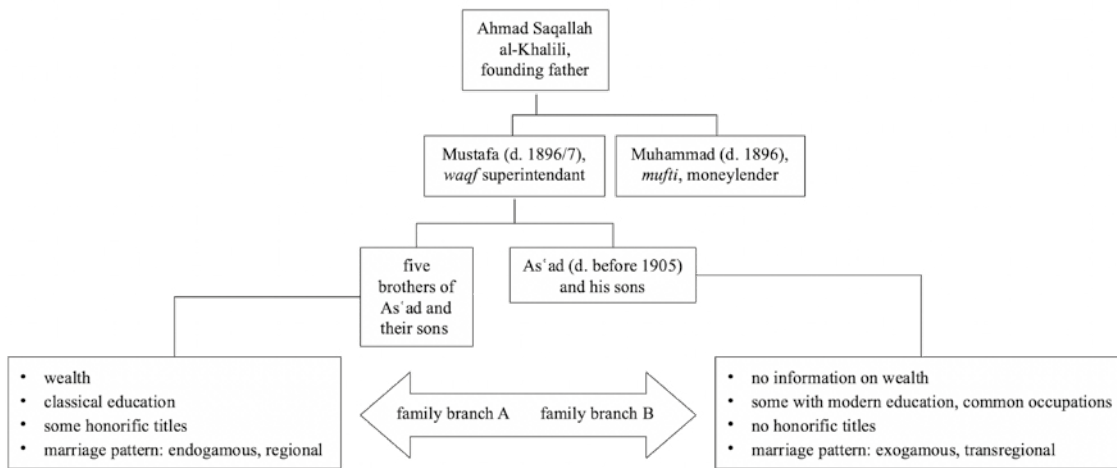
Ahmad Saqallah al-Khalili, founding father

Mustafa (d. 1896/7), *waqf* superintendant

Muhammad (d. 1896), *mufti*, moneylender

five brothers of Asʿad and their sons

Asʿad (d. before 1905) and his sons

- wealth
- classical education
- some honorific titles
- marriage pattern: endogamous, regional

family branch A

family branch B

- no information on wealth
- some with modern education, common occupations
- no honorific titles
- marriage pattern: exogamous, transregional